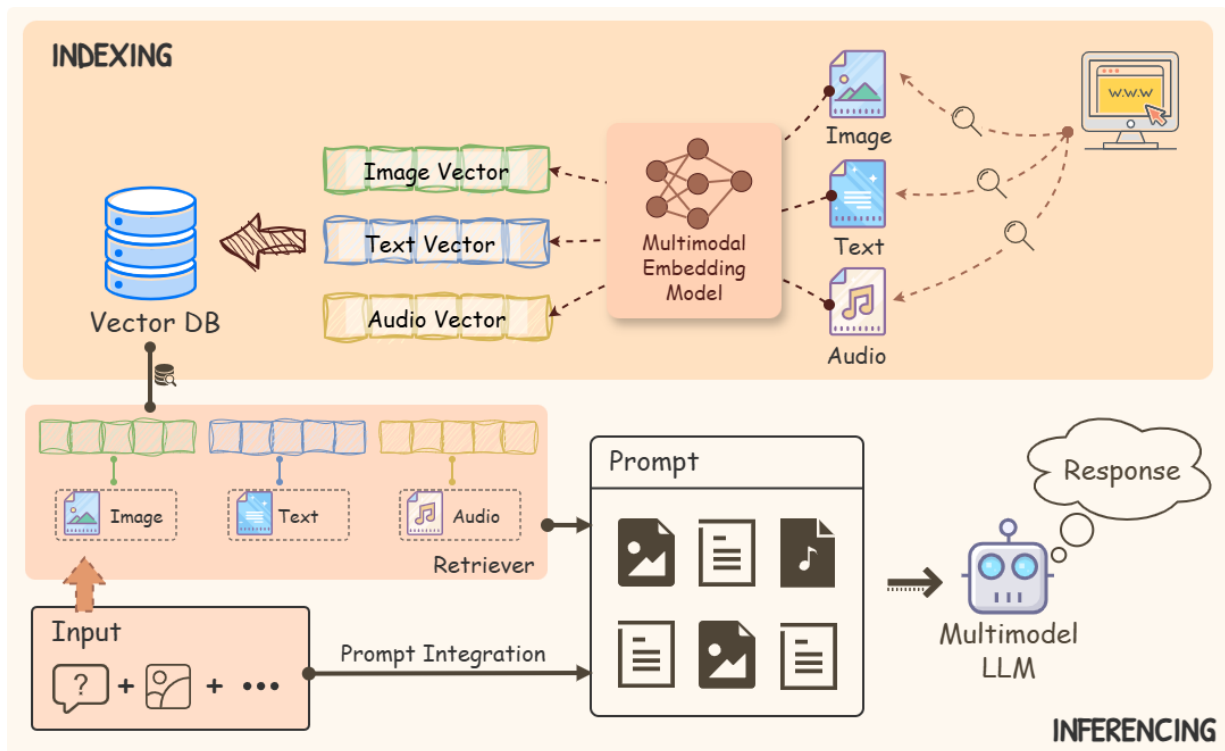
INDEXING

W.W.W

Image

Image Vector

Text Vector

Audio Vector

Multimodal Embedding Model

Text

Audio

Vector DB

Image

Text

Audio

Retriever

Prompt

Response

Input

?

+

+ •••

Prompt Integration

Multimodel LLM

INFERENCING